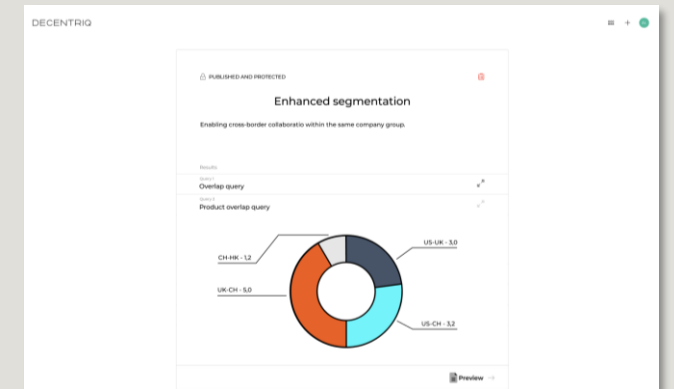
DECENTRIQ

PUBLISHED AND PROTECTED

Enhanced segmentation

Enabling cross-border collaboratio within the same company group.

Results

Query 1
Overlap query

Query 2
Product overlap query

CH-HK - 1,2

US-UK - 3,0

UK-CH - 5,0

US-CH - 3,2

Preview